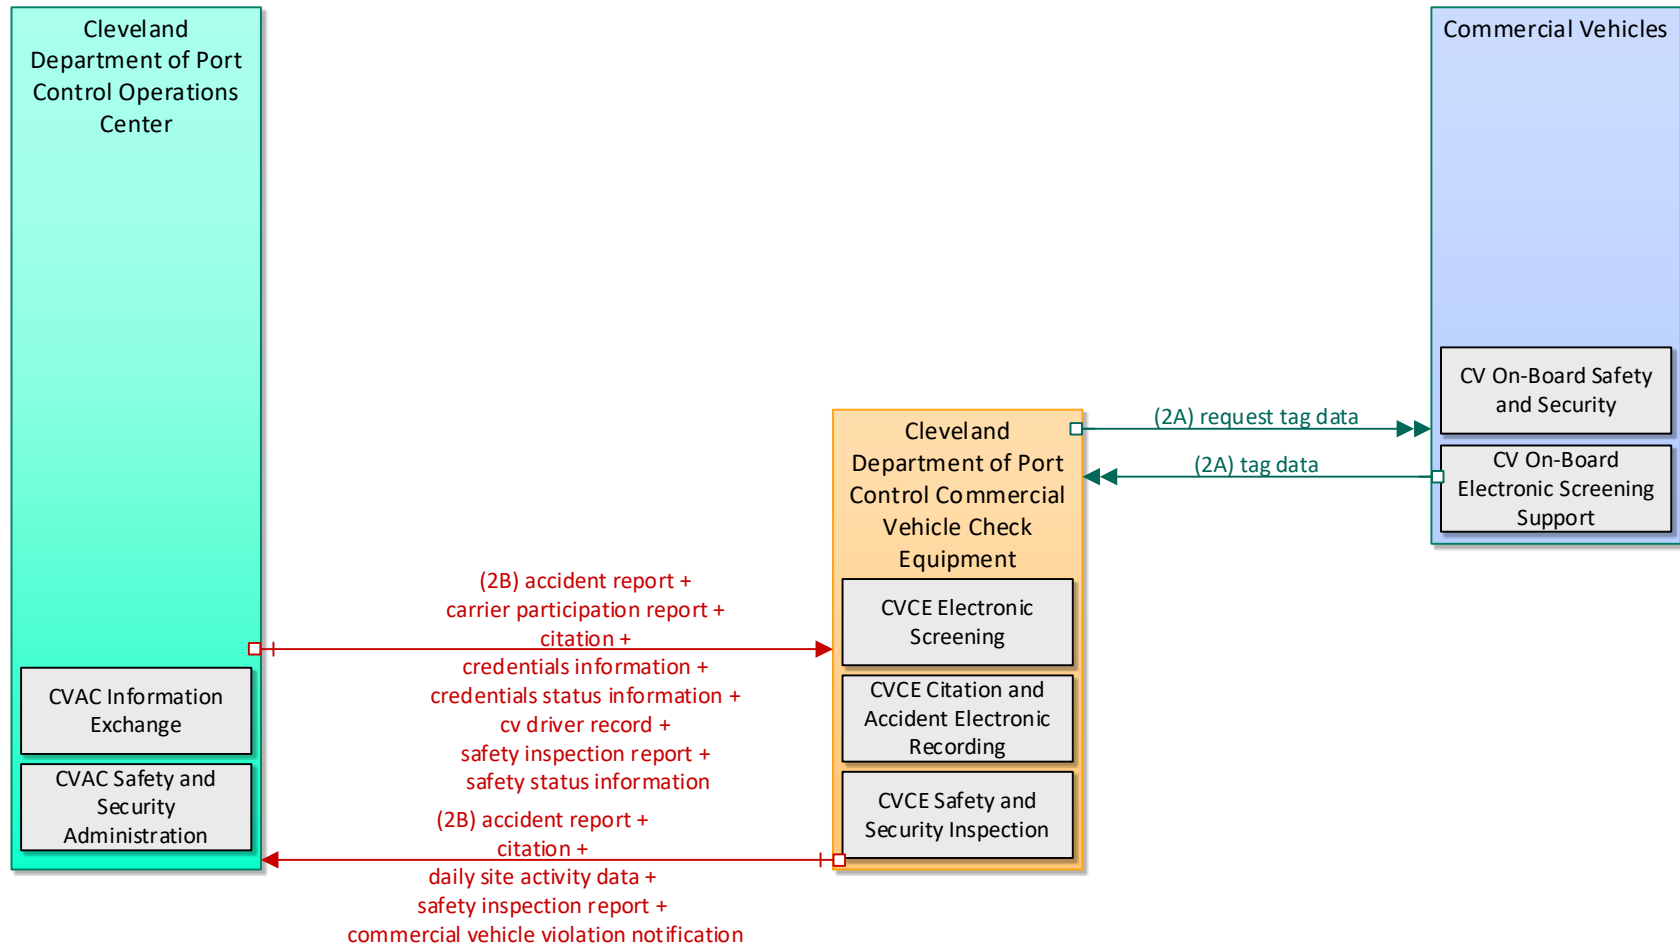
Cleveland Department of Port Control Operations Center

CVAC Information Exchange

CVAC Safety and Security Administration

Commercial Vehicles

CV On-Board Safety and Security

CV On-Board Electronic Screening Support

(2A) request tag data

(2A) tag data

Cleveland Department of Port Control Commercial Vehicle Check Equipment

CVCE Electronic Screening

CVCE Citation and Accident Electronic Recording

CVCE Safety and Security Inspection

(2B) accident report + carrier participation report + citation + credentials information + credentials status information + cv driver record + safety inspection report + safety status information

(2B) accident report + citation + daily site activity data + safety inspection report + commercial vehicle violation notification